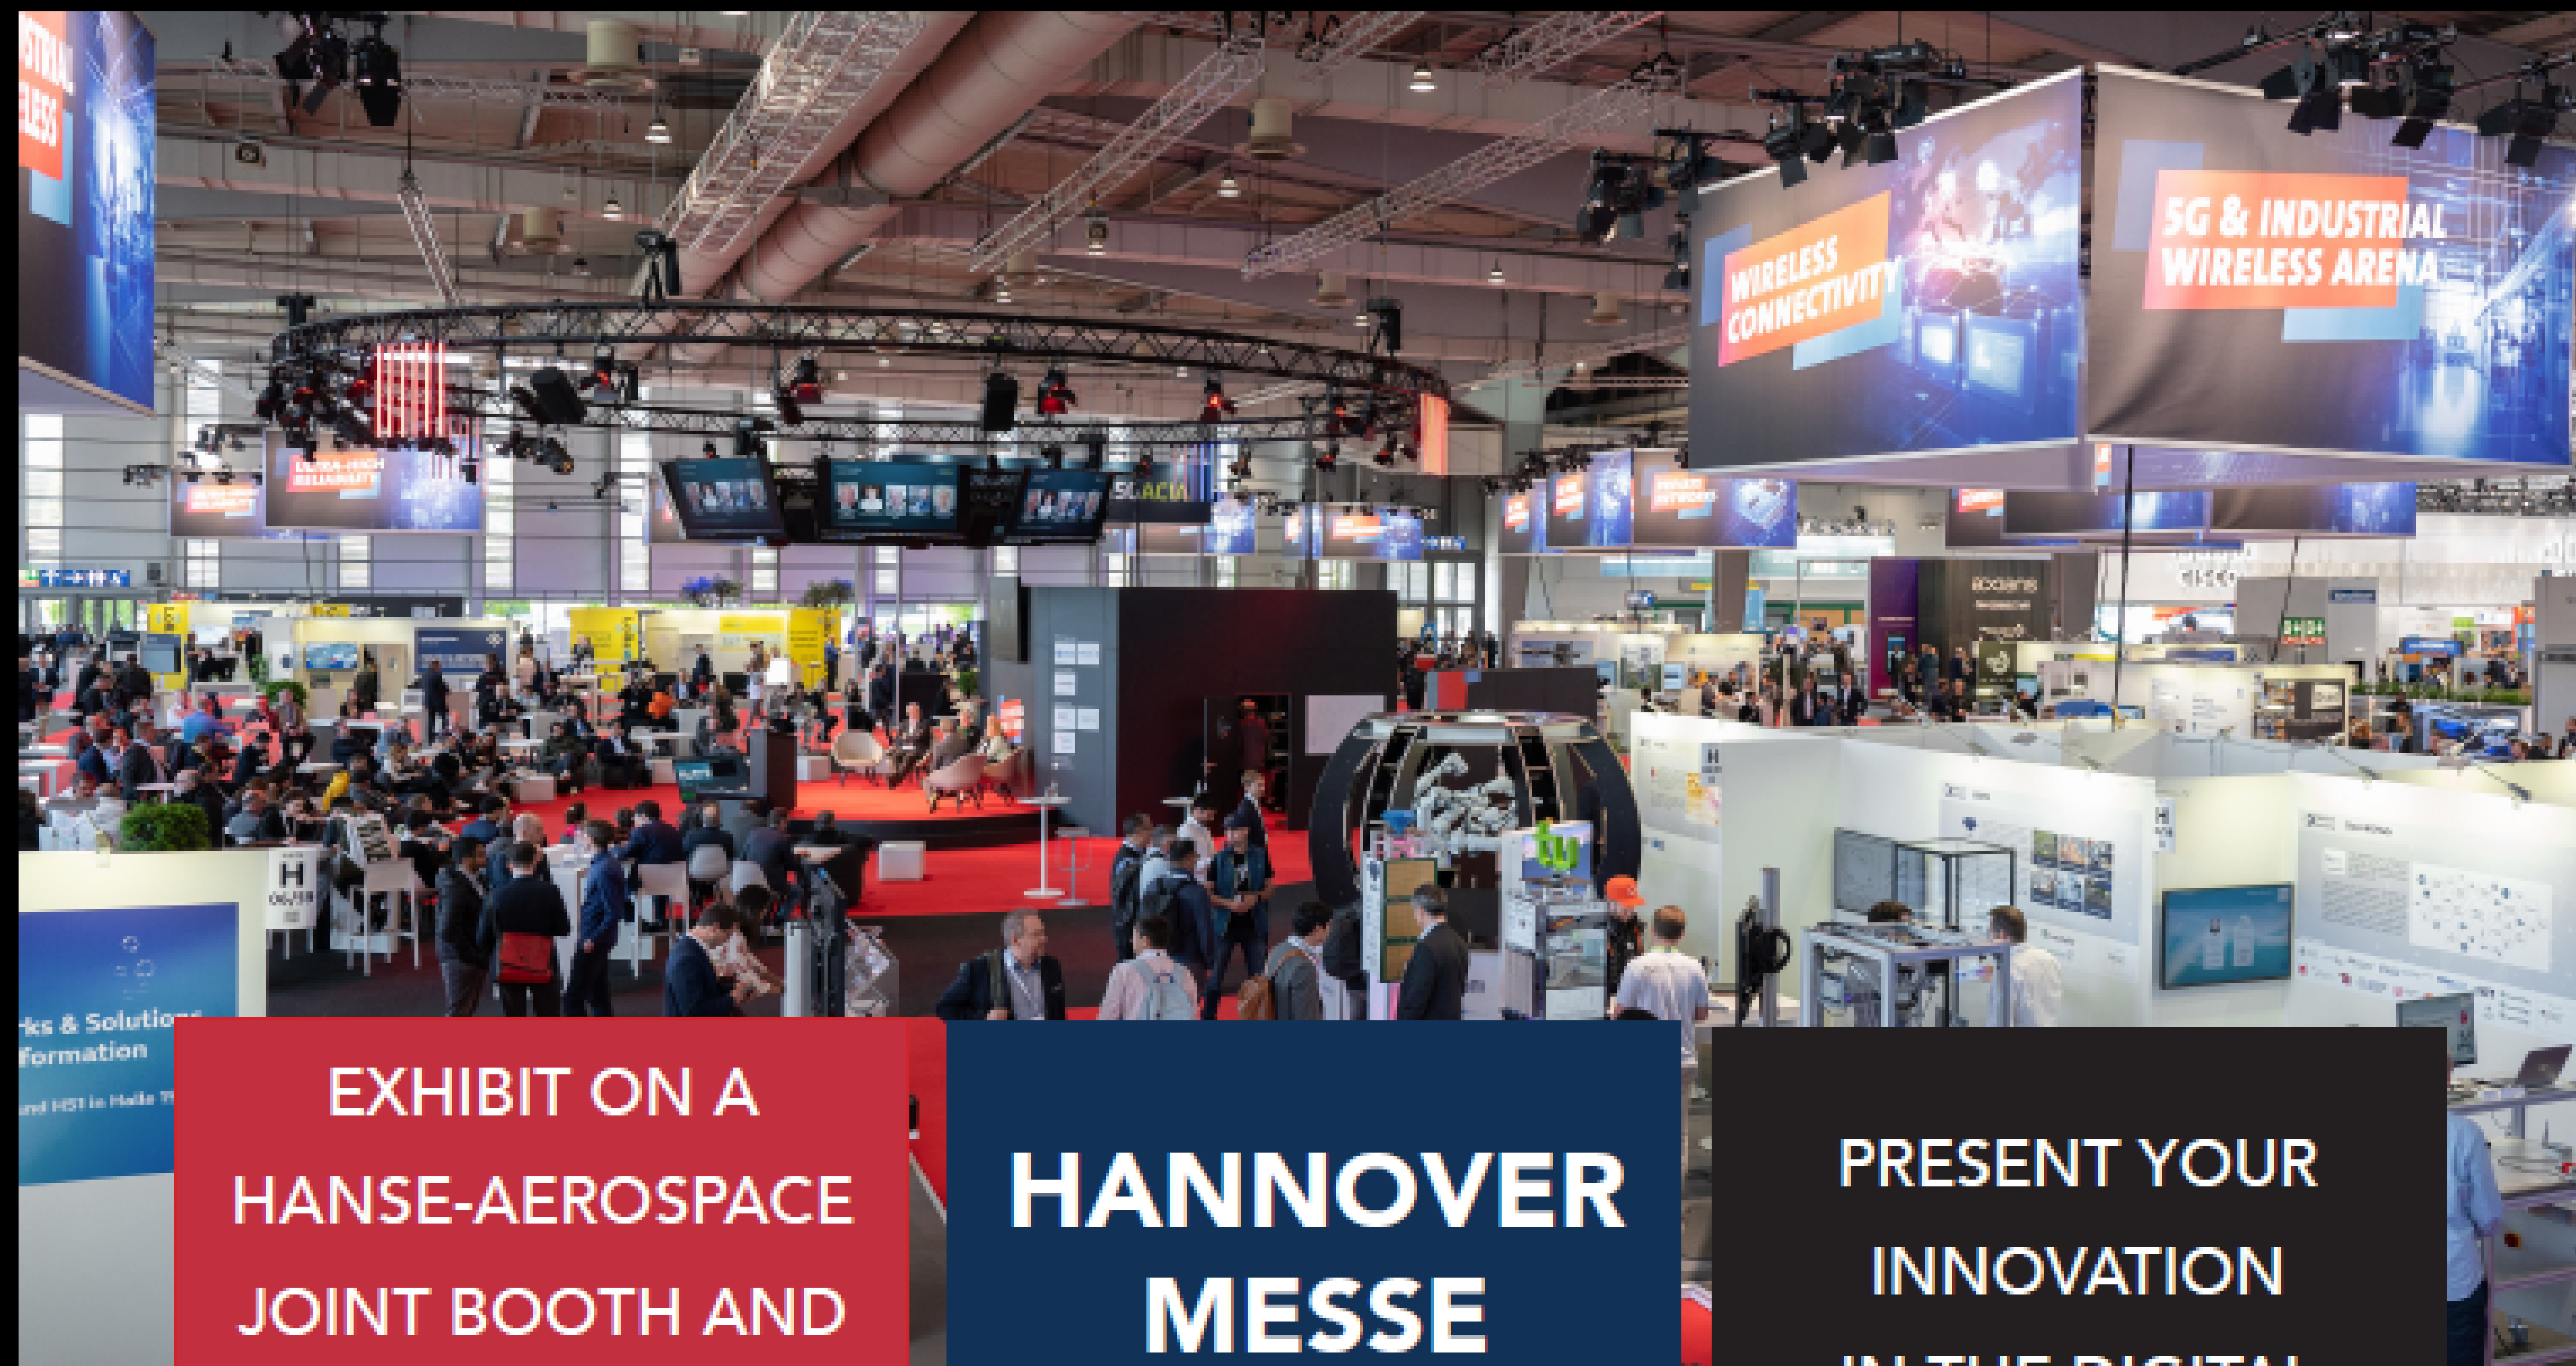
STRIAL WIRELESS

WIRELESS CONNECTIVITY

5G & INDUSTRIAL WIRELESS ARENA

ULTRA-HIGH RELIABILITY

H

rks & Solutions
formation

and H51 in Halle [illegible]

EXHIBIT ON A HANSE-AEROSPACE JOINT BOOTH AND

HANNOVER MESSE

PRESENT YOUR INNOVATION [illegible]